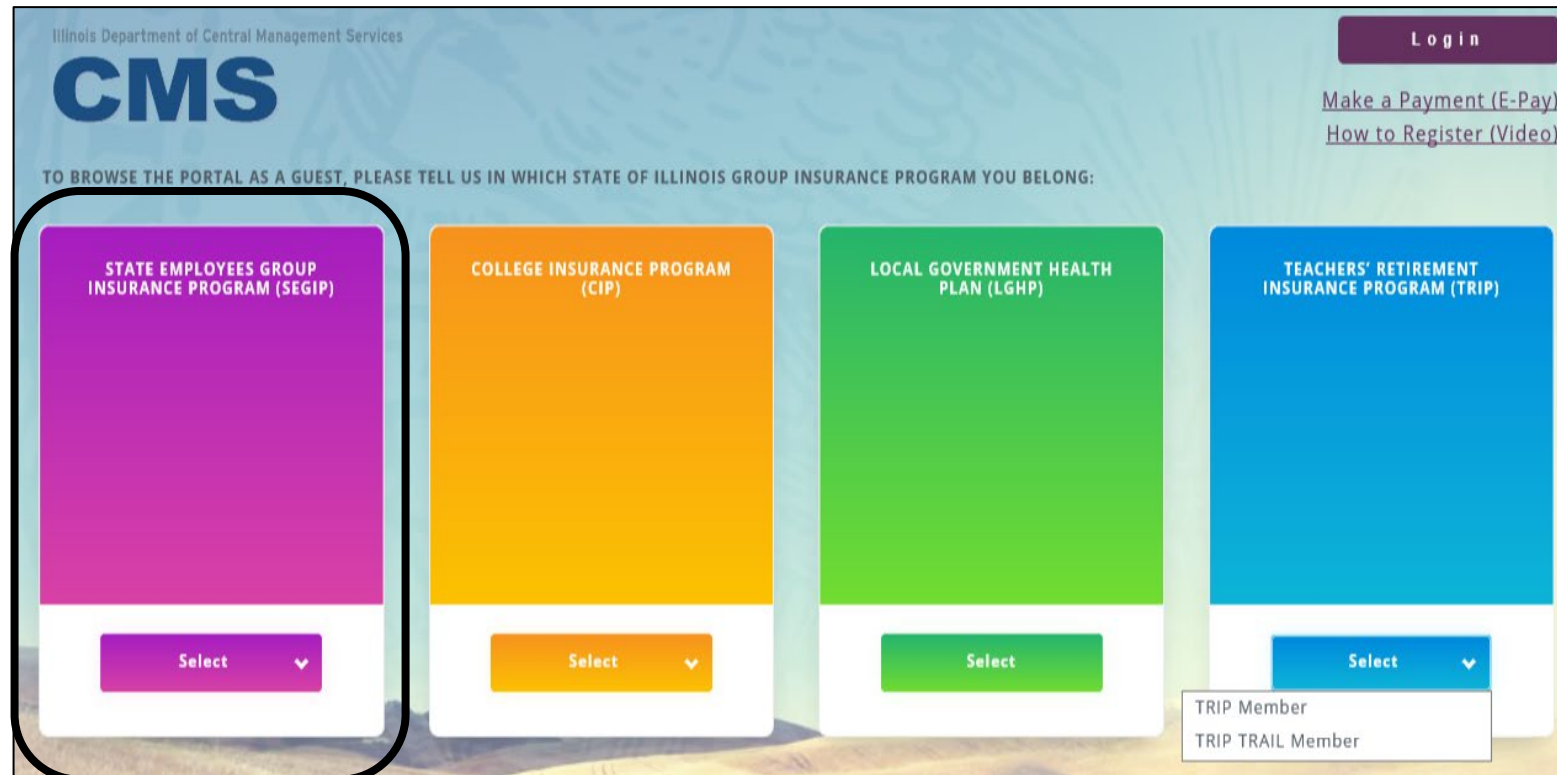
Illinois Department of Central Management Services

CMS

Login

Make a Payment (E-Pay)

How to Register (Video)

TO BROWSE THE PORTAL AS A GUEST, PLEASE TELL US IN WHICH STATE OF ILLINOIS GROUP INSURANCE PROGRAM YOU BELONG:

STATE EMPLOYEES GROUP INSURANCE PROGRAM (SEGIP)

Select

COLLEGE INSURANCE PROGRAM (CIP)

Select

LOCAL GOVERNMENT HEALTH PLAN (LGHP)

Select

TEACHERS' RETIREMENT INSURANCE PROGRAM (TRIP)

Select

TRIP Member

TRIP TRAIL Member